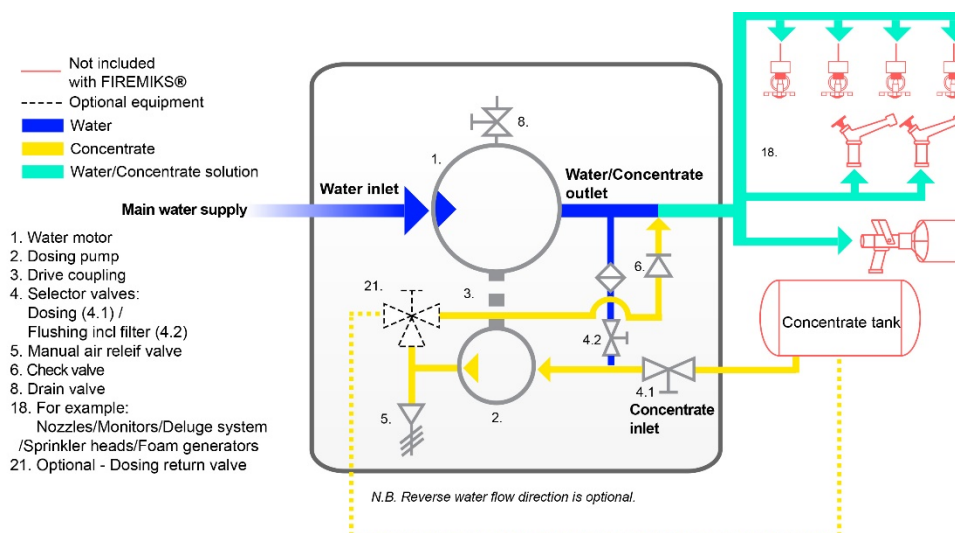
Not included with FIREMIKS®
Optional equipment
Water
Concentrate
Water/Concentrate solution

Main water supply

1. Water motor
2. Dosing pump
3. Drive coupling
4. Selector valves:
Dosing (4.1) /
Flushing incl filter (4.2)
5. Manual air releif valve
6. Check valve
8. Drain valve
18. For example:
Nozzles/Monitors/Deluge system /Sprinkler heads/Foam generators
21. Optional - Dosing return valve

8.
1.
Water inlet
Water/Concentrate outlet
6.
21.
3.
4.2
5.
2.
4.1
Concentrate inlet
18.
Concentrate tank

N.B. Reverse water flow direction is optional.